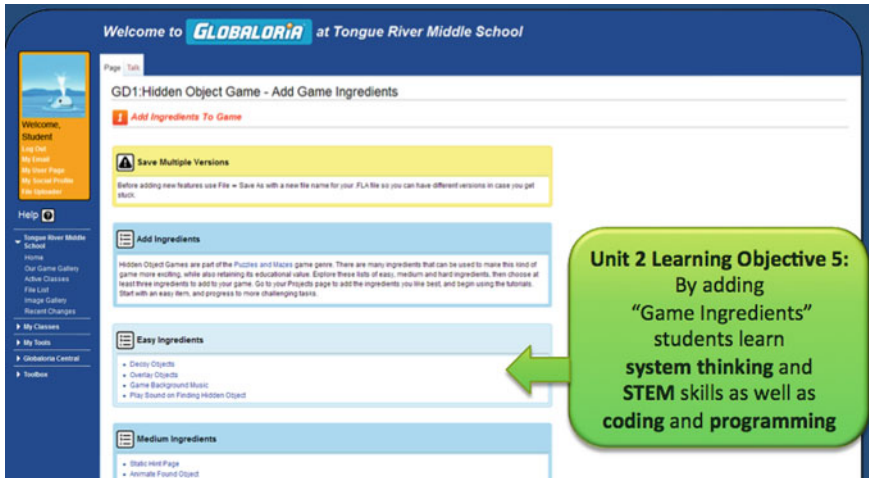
Welcome to GLOBALORIA at Tongue River Middle School

Welcome, Student
Log Out
My Email
My User Page
My Social Profile
File Uploader

Help

Tongue River Middle School
Home
Our Game Gallery
Active Classes
File List
Image Gallery
Recent Changes

My Classes
My Tools
Globaloria Central
Toolbox

Page Talk

GD1:Hidden Object Game - Add Game Ingredients

1 Add Ingredients To Game

Save Multiple Versions

Before adding new features use File → Save As with a new file name for your .FLA file so you can have different versions in case you get stuck.

Add Ingredients

Hidden Object Games are part of the Puzzles and Mazes game genre. There are many ingredients that can be used to make this kind of game more exciting, while also retaining its educational value. Explore these lists of easy, medium and hard ingredients, then choose at least three ingredients to add to your game. Go to your Projects page to add the ingredients you like best, and begin using the tutorials. Start with an easy item, and progress to more challenging tasks.

Easy Ingredients

Decoy Objects
Overlay Objects
Game Background Music
Play Sound on Finding Hidden Object

Medium Ingredients

Static Hint Page
Animate Found Object

Unit 2 Learning Objective 5:
By adding
"Game Ingredients"
students learn
system thinking and
STEM skills as well as
coding and programming